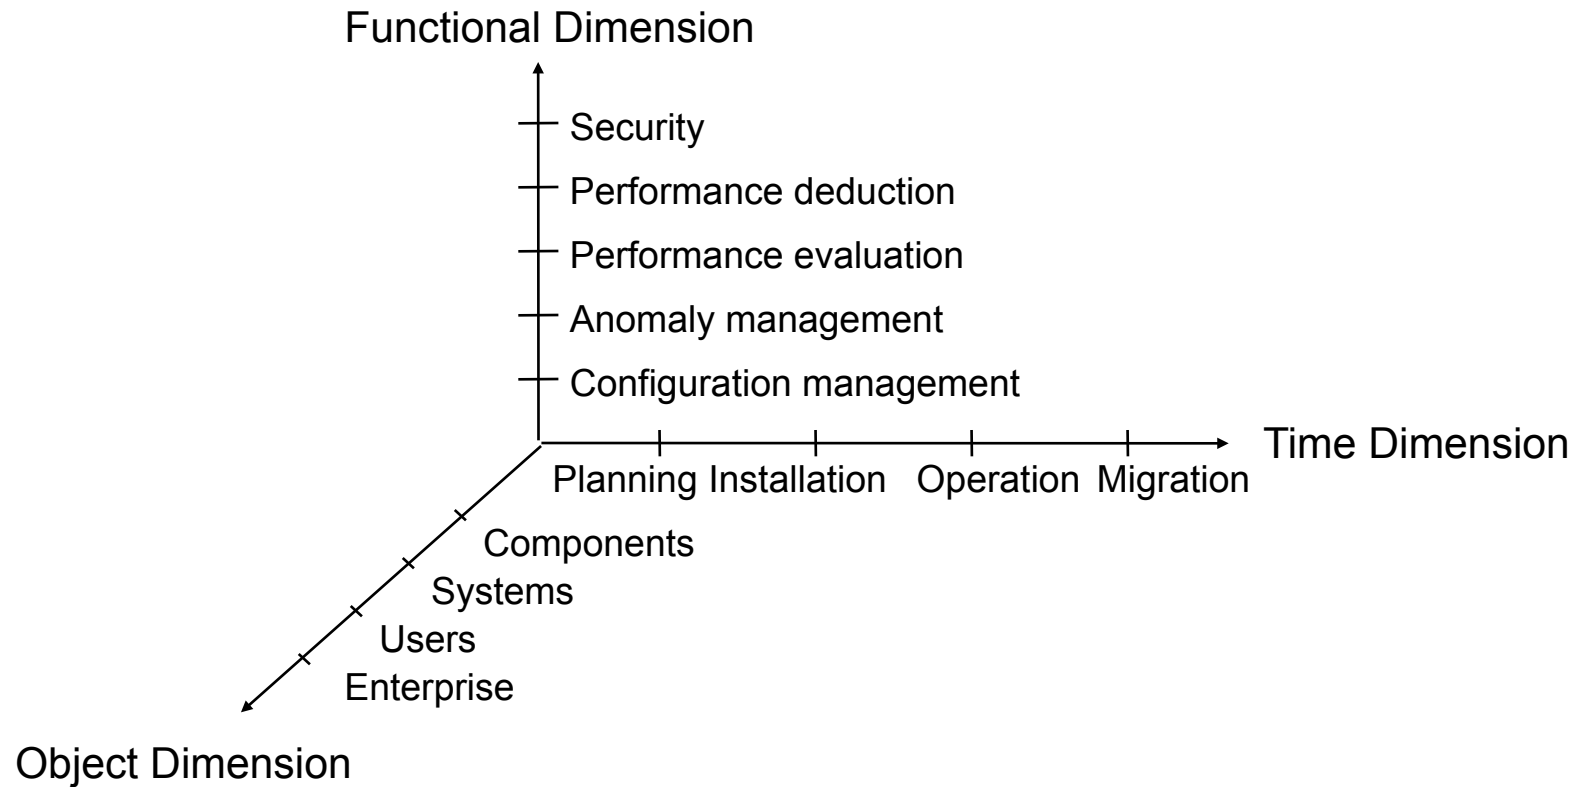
Functional Dimension

Security
Performance deduction
Performance evaluation
Anomaly management
Configuration management

Time Dimension

Planning Installation Operation Migration

Components
Systems
Users
Enterprise

Object Dimension